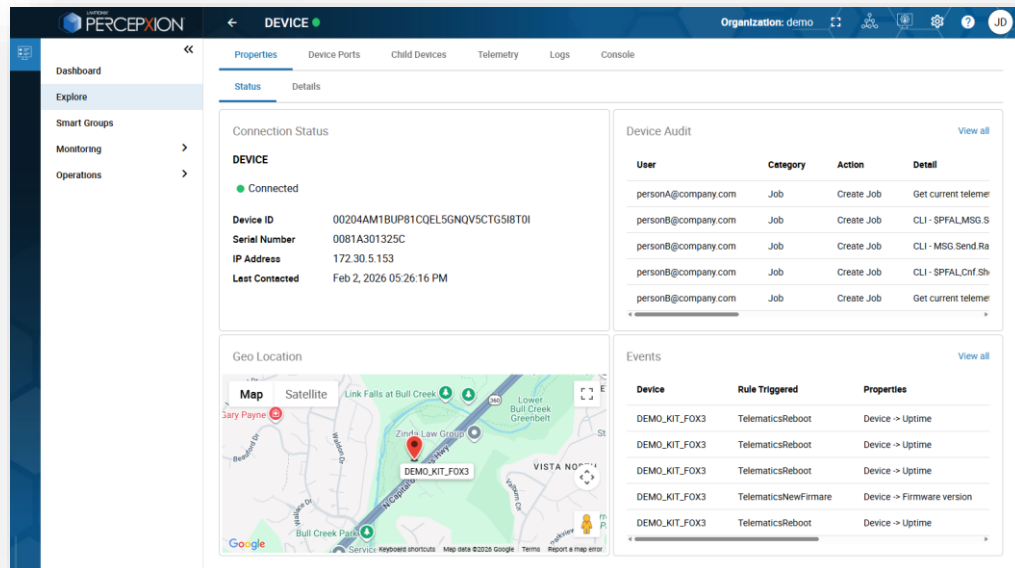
LANTRONIX PERCEPXION

DEVICE

Organization: demo

JD

Dashboard

Explore

Smart Groups

Monitoring

Operations

Properties Device Ports Child Devices Telemetry Logs Console

Status Details

Connection Status

DEVICE

Connected

Device ID 00204AM1BUP81CQEL5GNQV5CTG5I8T0I

Serial Number 0081A301325C

IP Address 172.30.5.153

Last Contacted Feb 2, 2026 05:26:16 PM

Device Audit

View all

| User | Category | Action | Detail |
|---|---|---|---|
| personA@company.com | Job | Create Job | Get current telemet |
| personB@company.com | Job | Create Job | CLI - SPFAL,MSG.S |
| personB@company.com | Job | Create Job | CLI - MSG.Send.Ra |
| personB@company.com | Job | Create Job | CLI - SPFAL,Cnf.Sh |
| personB@company.com | Job | Create Job | Get current telemet |

Geo Location

Map Satellite

Gary Payne

Link Falls at Bull Creek

Lower Bull Creek Greenbelt

Zinda Law Group

DEMO_KIT_FOX3

VISTA NORTH

Bull Creek Park

Google

Keyboard shortcuts Map data ©2026 Google Terms Report a map error

Events

View all

| Device | Rule Triggered | Properties |
|---|---|---|
| DEMO_KIT_FOX3 | TelematicsReboot | Device -> Uptime |
| DEMO_KIT_FOX3 | TelematicsReboot | Device -> Uptime |
| DEMO_KIT_FOX3 | TelematicsReboot | Device -> Uptime |
| DEMO_KIT_FOX3 | TelematicsNewFirmare | Device -> Firmware version |
| DEMO_KIT_FOX3 | TelematicsReboot | Device -> Uptime |